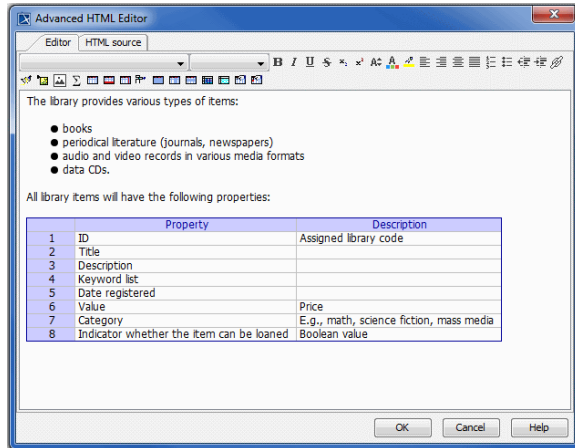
Advanced HTML Editor

Editor | HTML source

The library provides various types of items:

- books
- periodical literature (journals, newspapers)
- audio and video records in various media formats
- data CDs.

All library items will have the following properties:

| | Property | Description |
|---|---|---|
| 1 | ID | Assigned library code |
| 2 | Title | |
| 3 | Description | |
| 4 | Keyword list | |
| 5 | Date registered | |
| 6 | Value | Price |
| 7 | Category | E.g., math, science fiction, mass media |
| 8 | Indicator whether the item can be loaned | Boolean value |

OK | Cancel | Help